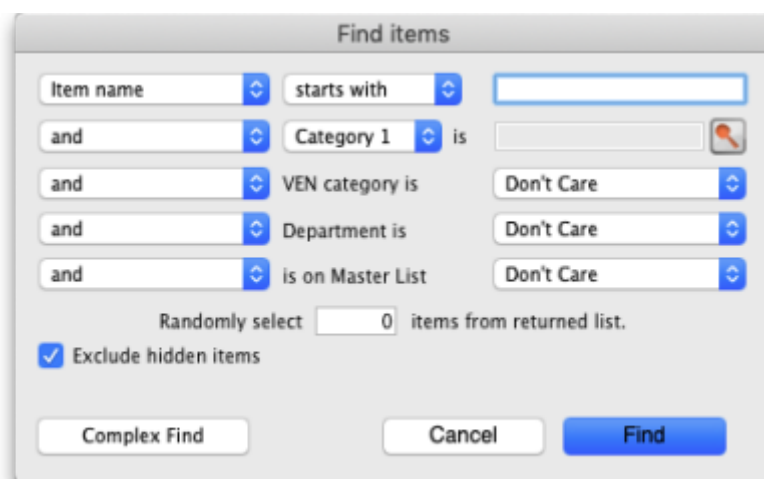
Find items

Item name
starts with

and
Category 1
is

and
VEN category is
Don't Care

and
Department is
Don't Care

and
is on Master List
Don't Care

Randomly select 0 items from returned list.

Exclude hidden items

Complex Find
Cancel
Find